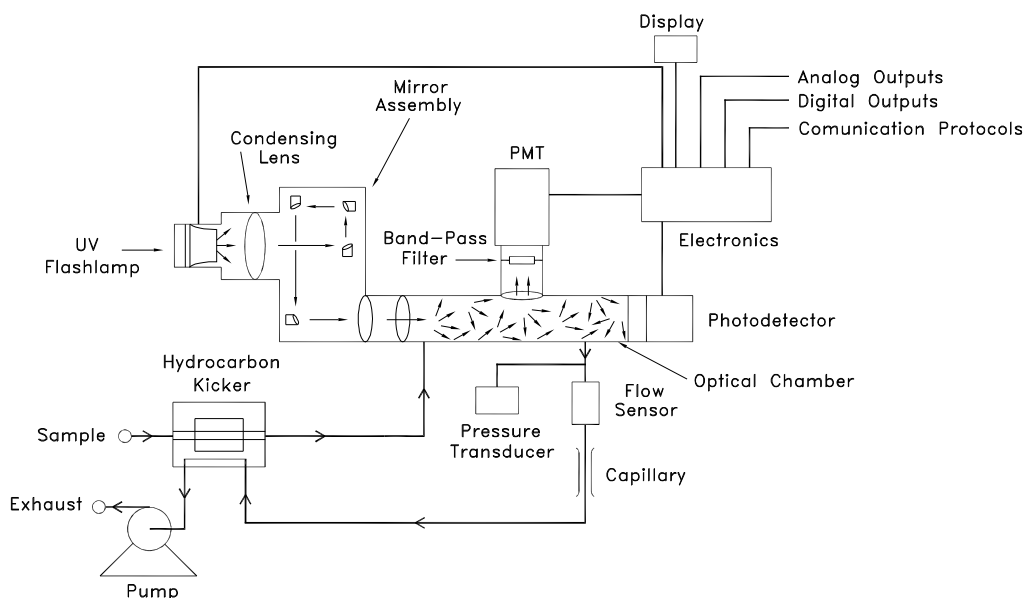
Display

Analog Outputs

Digital Outputs

Comunication Protocols

Mirror Assembly

Condensing Lens

PMT

UV Flashlamp

Band-Pass Filter

Electronics

Photodetector

Hydrocarbon Kicker

Optical Chamber

Flow Sensor

Sample

Pressure Transducer

Capillary

Exhaust

Pump